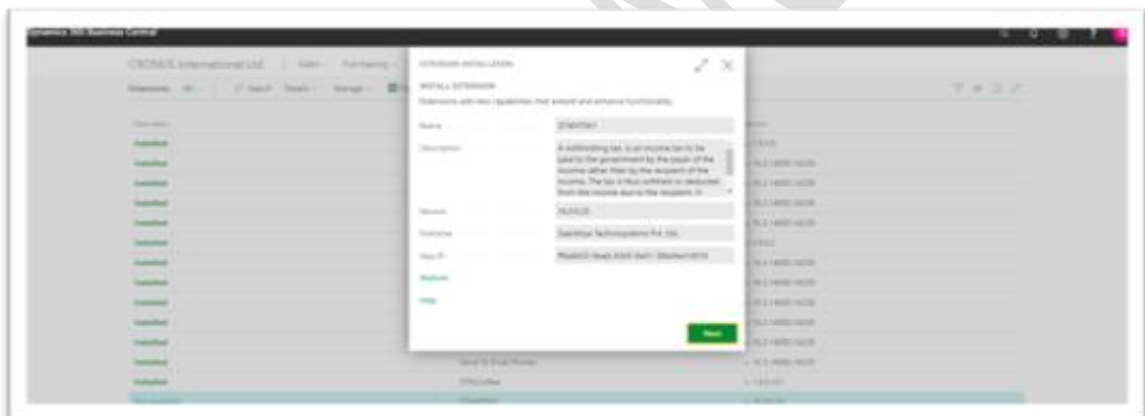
Dynamics 365 Business Central

CRONUS International Ltd. | Sales | Purchasing

Extensions: All | Search | Details | Manage

EXTENSION INSTALLATION

INSTALL EXTENSION

Extensions add new capabilities that extend and enhance functionality.

Name STWHTAX1

Description A withholding tax, is an income tax to be paid to the government by the payer of the income rather than by the recipient of the income. The tax is thus withheld or deducted from the income due to the recipient. In

Version 16.0.0.25

Publisher Saeshtrya Technosystems Pvt. Ltd.

App ID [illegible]

Website

Help

Next

Installed
Installed
Installed
Installed
Installed
Installed
Installed
Installed
Installed
Installed
Installed
Installed
Installed

Send To Email Printer
STW Coffee
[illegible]

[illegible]